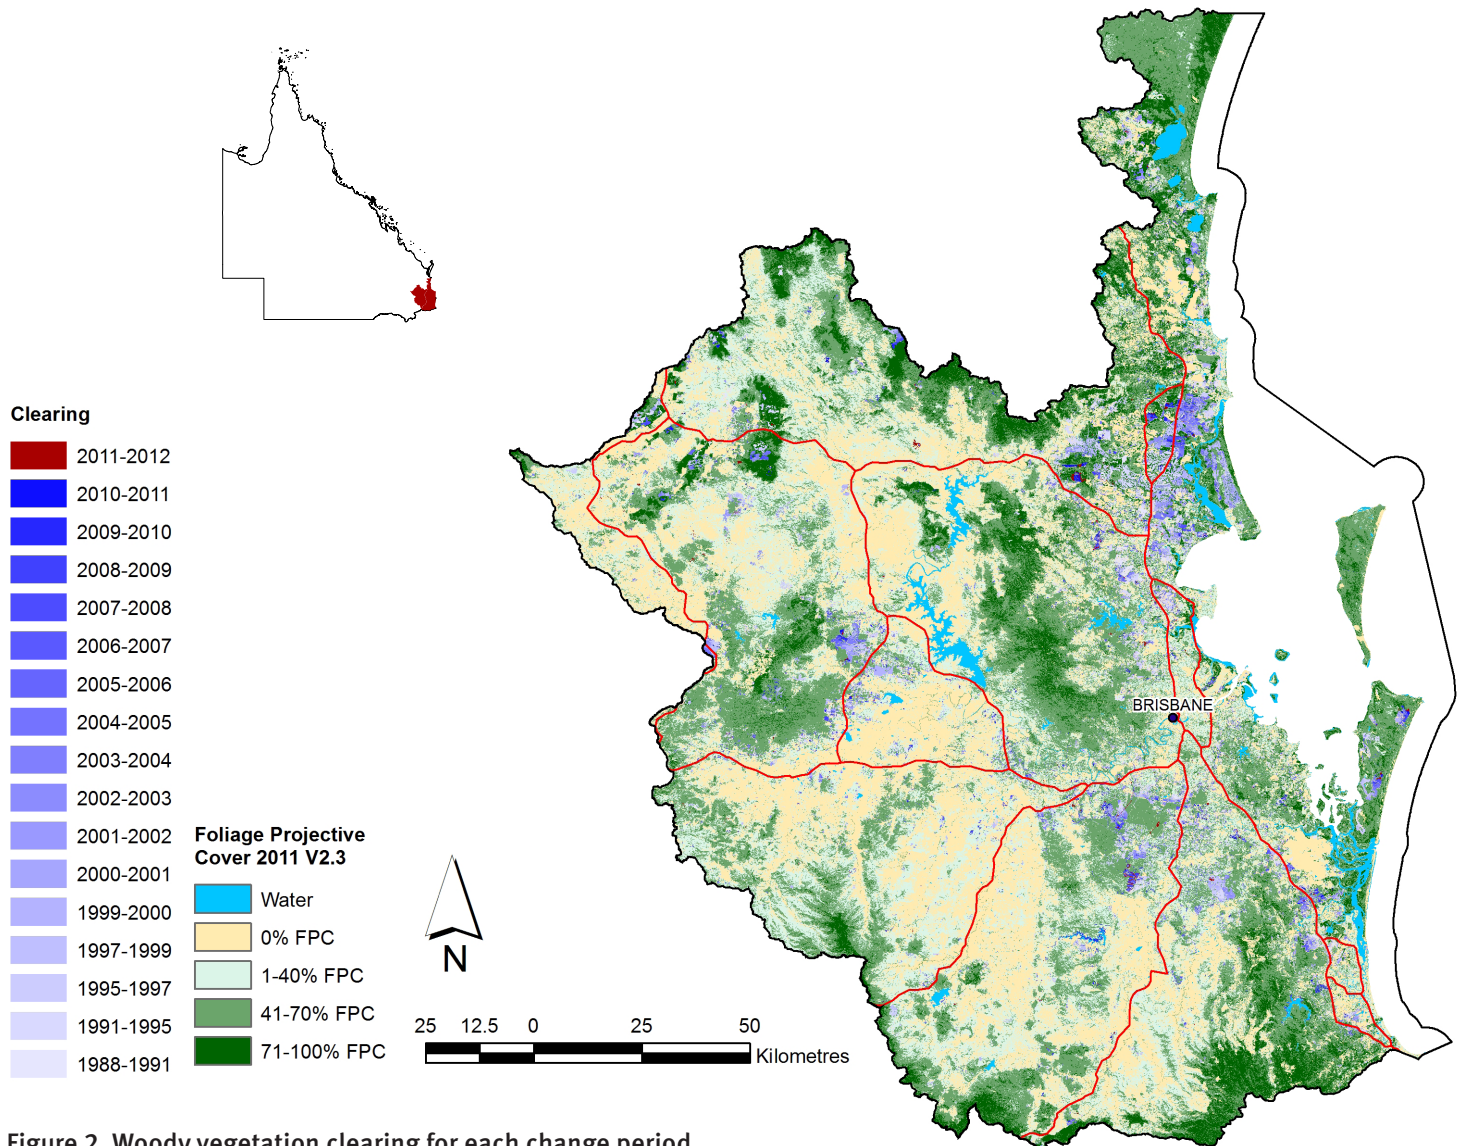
Clearing
2011-2012
2010-2011
2009-2010
2008-2009
2007-2008
2006-2007
2005-2006
2004-2005
2003-2004
2002-2003
2001-2002
2000-2001
1999-2000
1997-1999
1995-1997
1991-1995
1988-1991

Foliage Projective Cover 2011 V2.3
Water
0% FPC
1-40% FPC
41-70% FPC
71-100% FPC

N

25 12.5 0 25 50
Kilometres

BRISBANE

Figure 2. Woody vegetation clearing for each change period